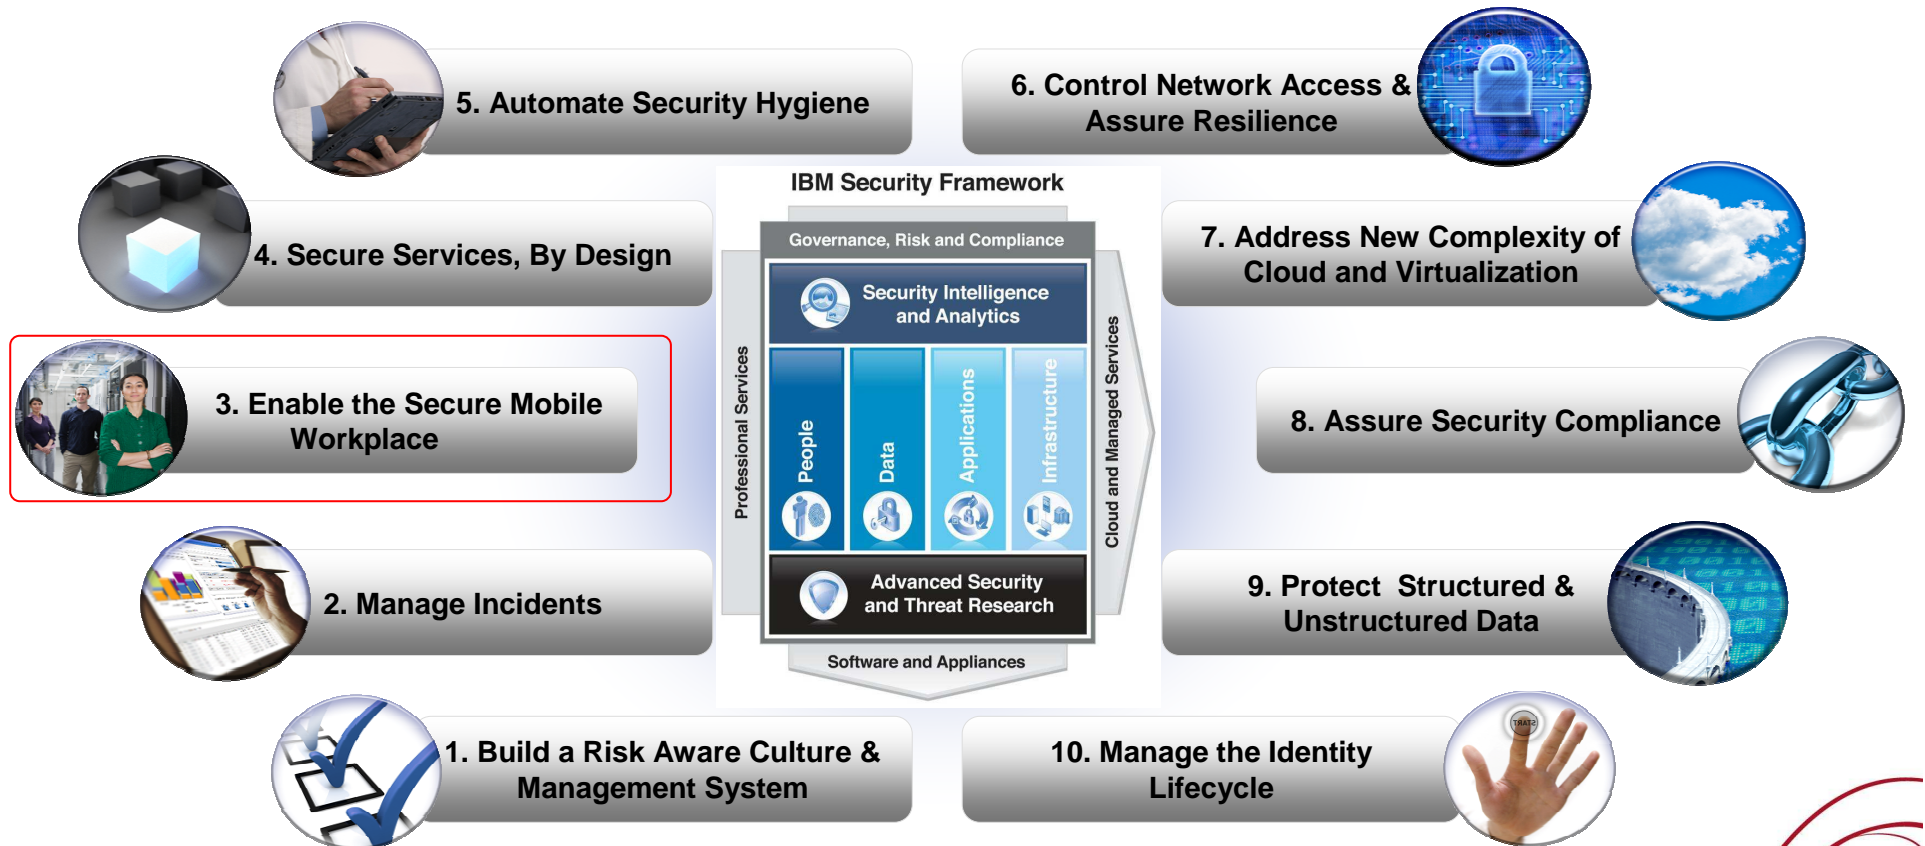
5. Automate Security Hygiene

6. Control Network Access & Assure Resilience

IBM Security Framework

4. Secure Services, By Design

Governance, Risk and Compliance

7. Address New Complexity of Cloud and Virtualization

Security Intelligence and Analytics

3. Enable the Secure Mobile Workplace

Professional Services

People

Data

Applications

Infrastructure

Cloud and Managed Services

8. Assure Security Compliance

Advanced Security and Threat Research

2. Manage Incidents

9. Protect Structured & Unstructured Data

Software and Appliances

1. Build a Risk Aware Culture & Management System

10. Manage the Identity Lifecycle

START